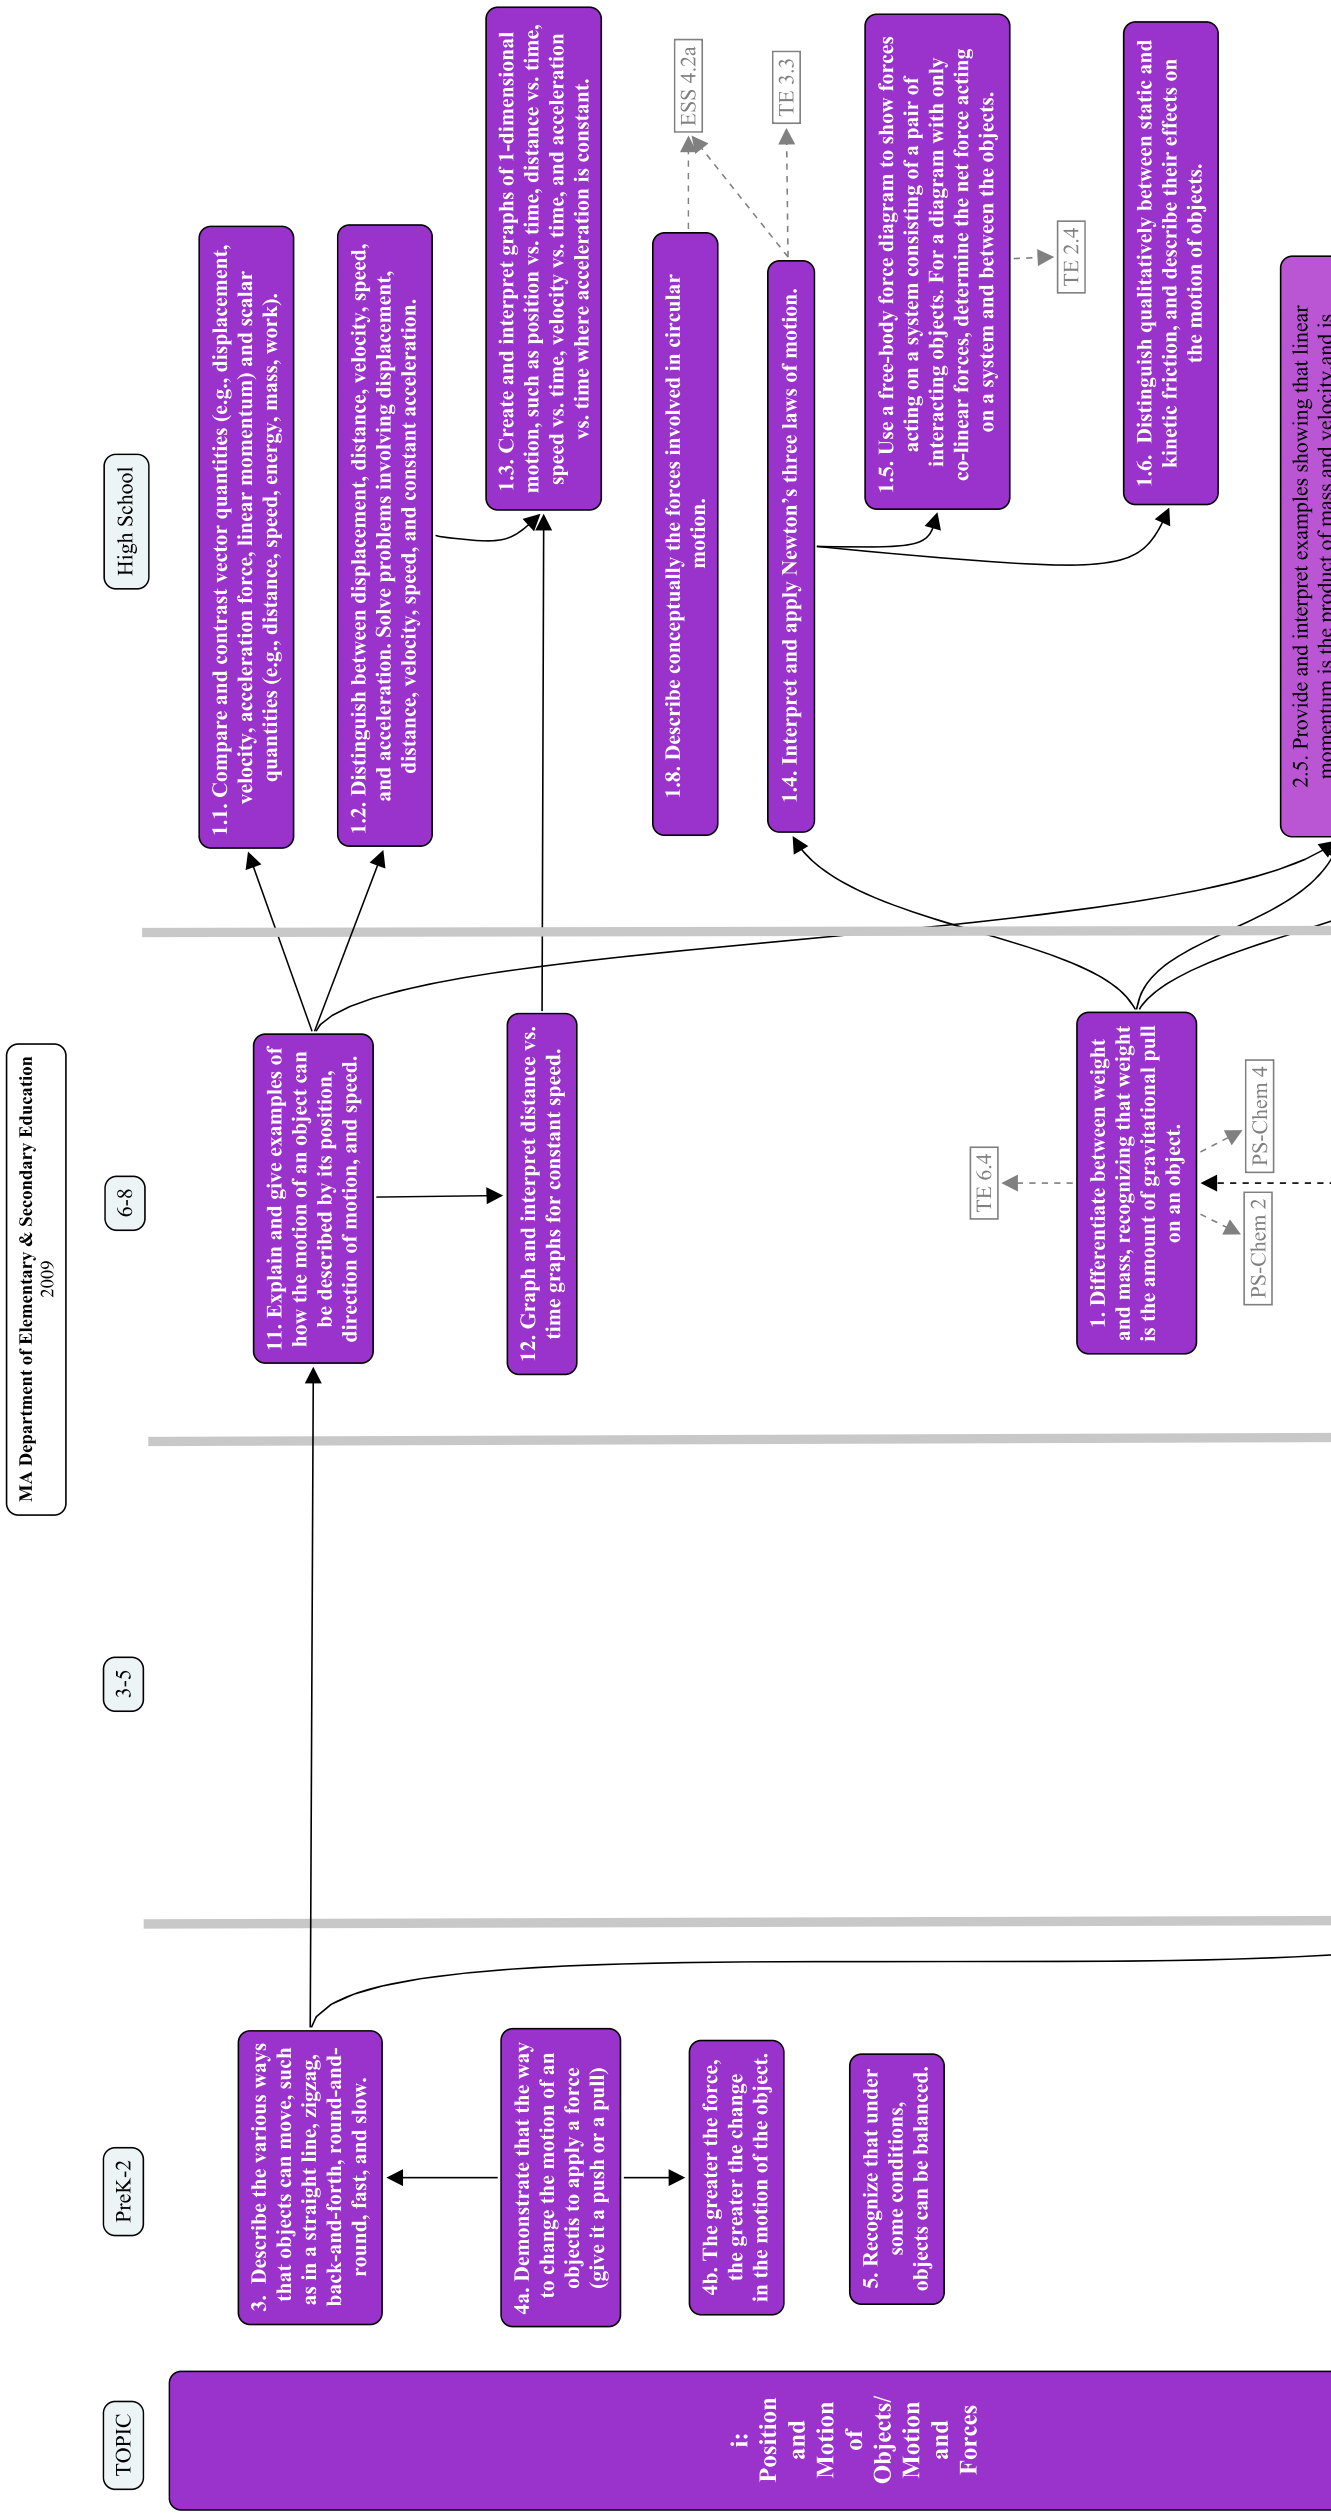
MA Department of Elementary & Secondary Education
2009

TOPIC

PreK-2

3-5

6-8

High School

i: Position and Motion of Objects/ Motion and Forces

3. Describe the various ways that objects can move, such as in a straight line, zigzag, back-and-forth, round-and-round, fast, and slow.

4a. Demonstrate that the way to change the motion of an objectis to apply a force (give it a push or a pull)

4b. The greater the force, the greater the change in the motion of the object.

5. Recognize that under some conditions, objects can be balanced.

11. Explain and give examples of how the motion of an object can be described by its position, direction of motion, and speed.

12. Graph and interpret distance vs. time graphs for constant speed.

1. Differentiate between weight and mass, recognizing that weight is the amount of gravitational pull on an object.

TE 6.4

PS-Chem 4

PS-Chem 2

1.1. Compare and contrast vector quantities (e.g., displacement, velocity, acceleration force, linear momentum) and scalar quantities (e.g., distance, speed, energy, mass, work).

1.2. Distinguish between displacement, distance, velocity, speed, and acceleration. Solve problems involving displacement, distance, velocity, speed, and constant acceleration.

1.3. Create and interpret graphs of 1-dimensional motion, such as position vs. time, distance vs. time, speed vs. time, velocity vs. time, and acceleration vs. time where acceleration is constant.

ESS 4.2a

TE 3.3

1.8. Describe conceptually the forces involved in circular motion.

1.4. Interpret and apply Newton's three laws of motion.

1.5. Use a free-body force diagram to show forces acting on a system consisting of a pair of interacting objects. For a diagram with only co-linear forces, determine the net force acting on a system and between the objects.

TE 2.4

1.6. Distinguish qualitatively between static and kinetic friction, and describe their effects on the motion of objects.

2.5. Provide and interpret examples showing that linear momentum is the product of mass and velocity and is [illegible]